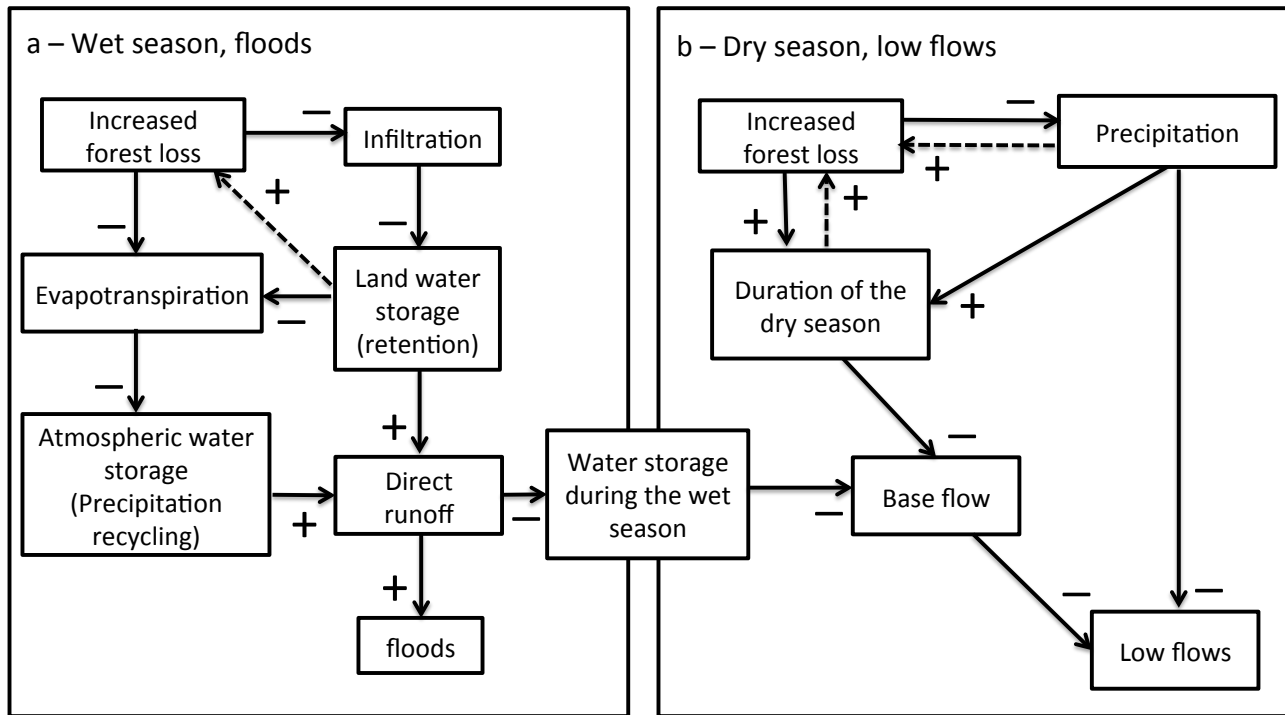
a – Wet season, floods

Increased forest loss

—

Infiltration

+

—

—

Evapotranspiration

Land water storage (retention)

—

—

+

Atmospheric water storage (Precipitation recycling)

Direct runoff

+

—

+

floods

Water storage during the wet season

b – Dry season, low flows

Increased forest loss

—

Precipitation

+

+

+

Duration of the dry season

+

—

Base flow

—

—

—

Low flows